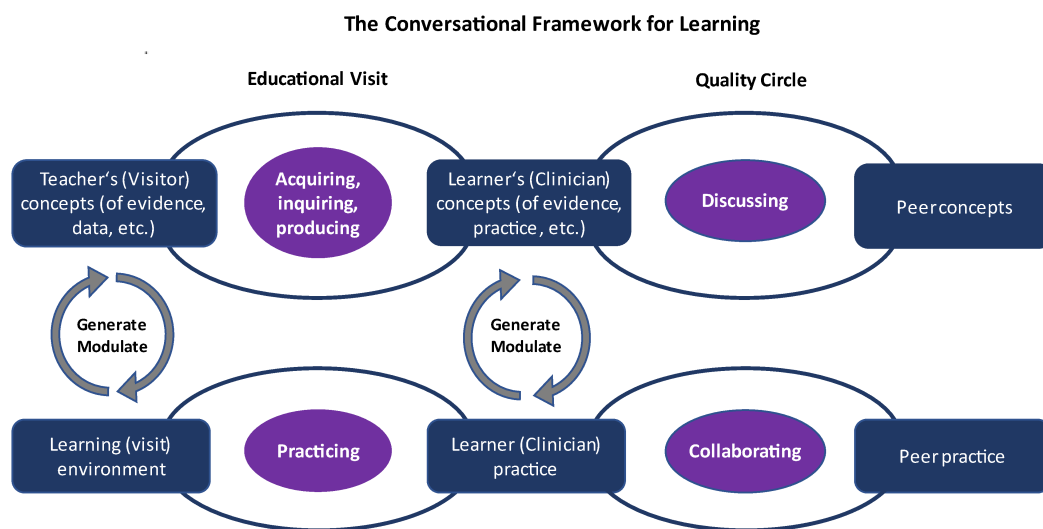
The Conversational Framework for Learning

Educational Visit

Quality Circle

Teacher's (Visitor) concepts (of evidence, data, etc.)

Acquiring, inquiring, producing

Learner's (Clinician) concepts (of evidence, practice, etc.)

Discussing

Peer concepts

Generate Modulate

Generate Modulate

Learning (visit) environment

Practicing

Learner (Clinician) practice

Collaborating

Peer practice